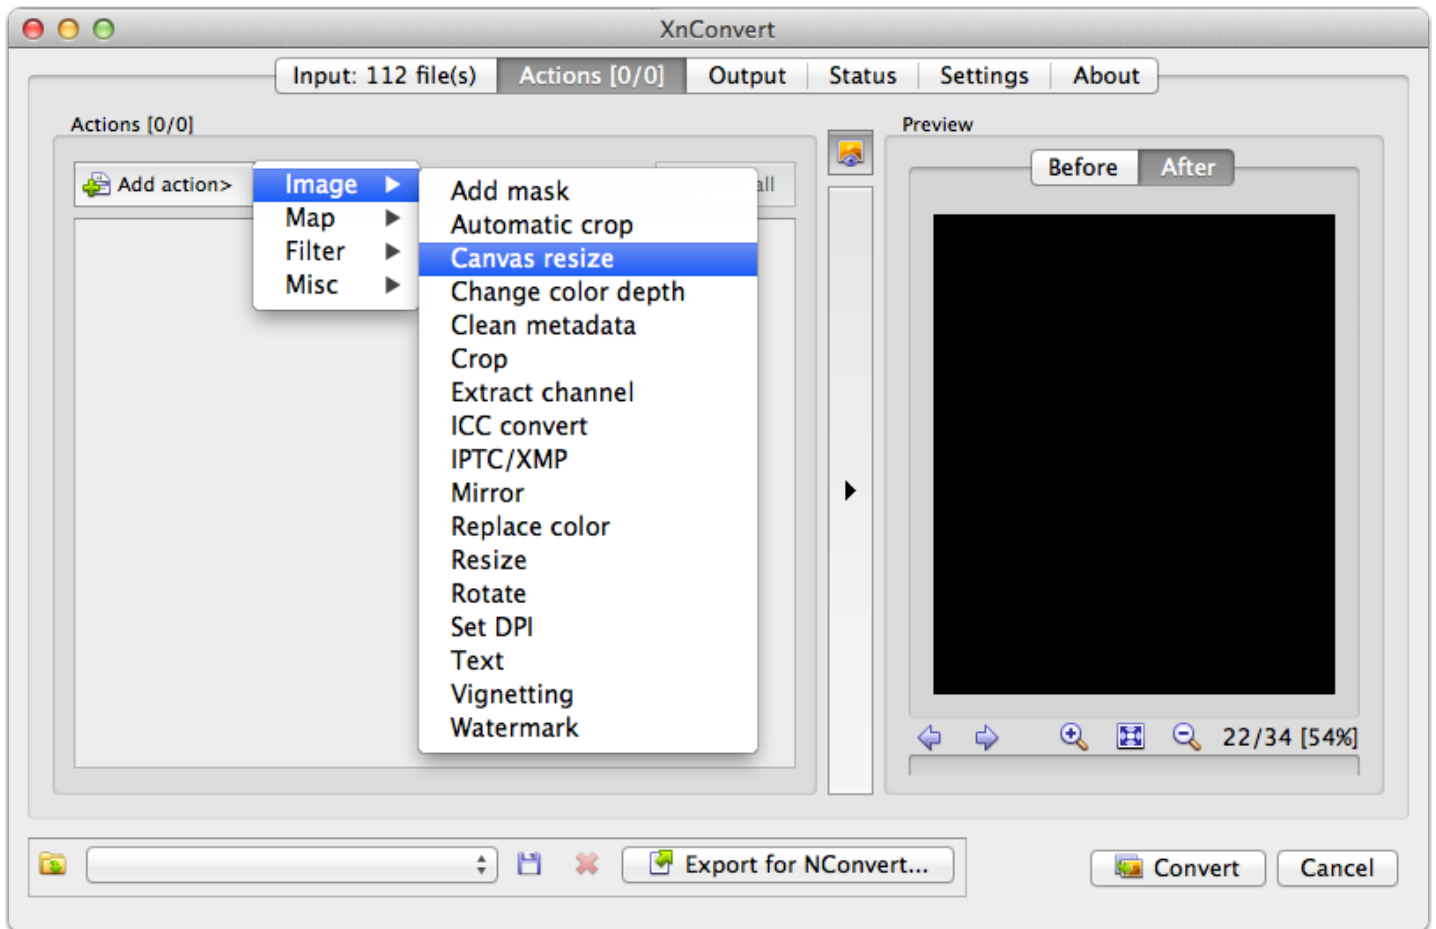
XnConvert

Input: 112 file(s) | Actions [0/0] | Output | Status | Settings | About

Actions [0/0]

Add action>

Image
Map
Filter
Misc

Add mask
Automatic crop
Canvas resize
Change color depth
Clean metadata
Crop
Extract channel
ICC convert
IPTC/XMP
Mirror
Replace color
Resize
Rotate
Set DPI
Text
Vignetting
Watermark

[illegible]all

Preview

Before | After

22/34 [54%]

Export for NConvert...

Convert

Cancel